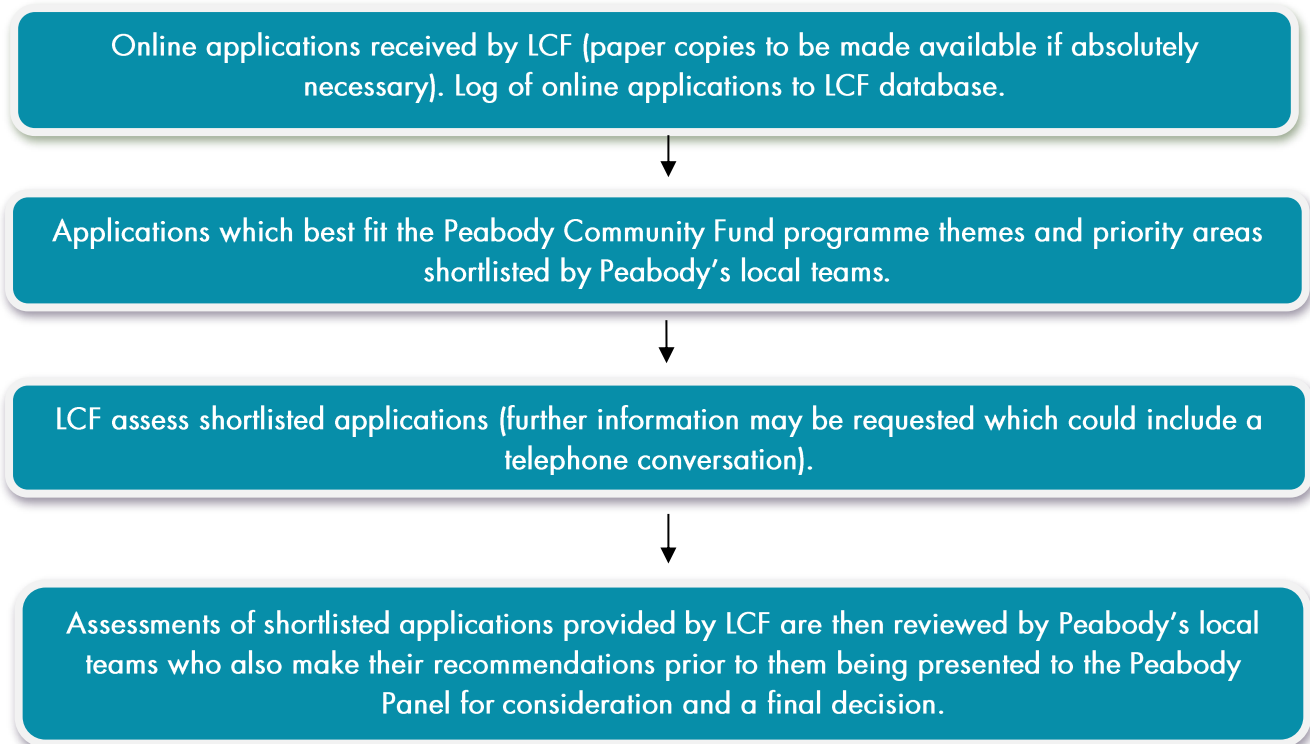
Online applications received by LCF (paper copies to be made available if absolutely necessary). Log of online applications to LCF database.

Applications which best fit the Peabody Community Fund programme themes and priority areas shortlisted by Peabody's local teams.

LCF assess shortlisted applications (further information may be requested which could include a telephone conversation).

Assessments of shortlisted applications provided by LCF are then reviewed by Peabody's local teams who also make their recommendations prior to them being presented to the Peabody Panel for consideration and a final decision.